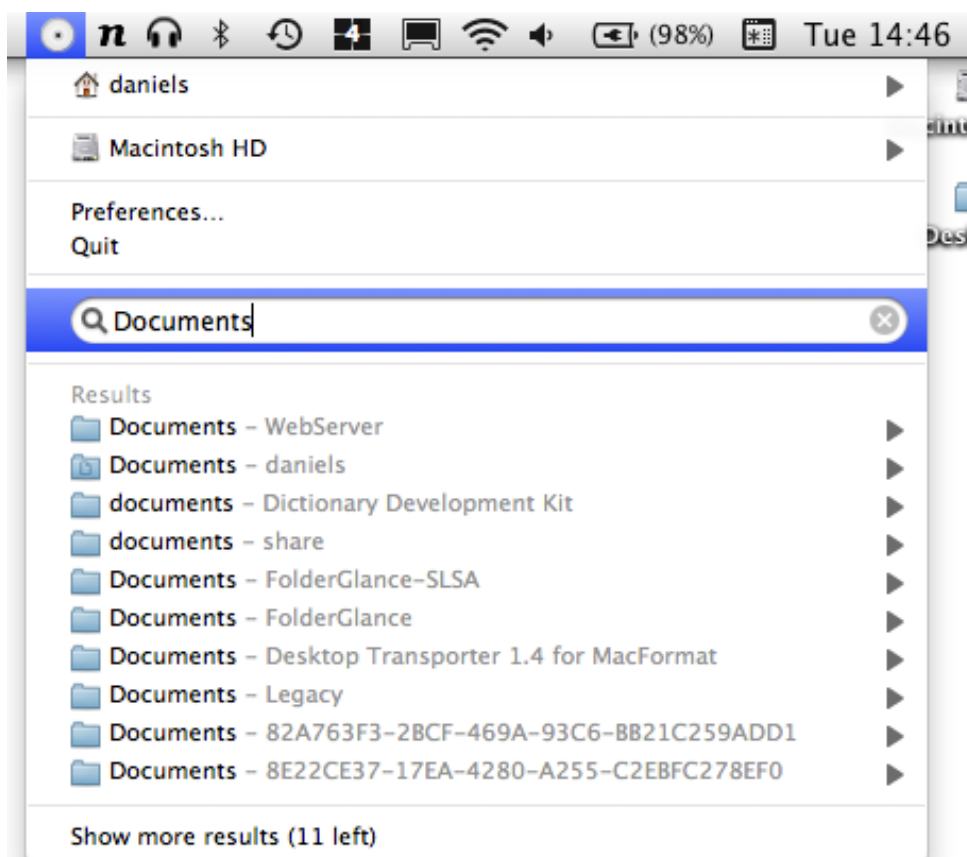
n 4 (98%) Tue 14:46

daniels

Macintosh HD

Preferences...
Quit

Documents

Results
Documents – WebServer
Documents – daniels
documents – Dictionary Development Kit
documents – share
Documents – FolderGlance-SLSA
Documents – FolderGlance
Documents – Desktop Transporter 1.4 for MacFormat
Documents – Legacy
Documents – 82A763F3-2BCF-469A-93C6-BB21C259ADD1
Documents – 8E22CE37-17EA-4280-A255-C2EBFC278EF0

Show more results (11 left)

cint
Des